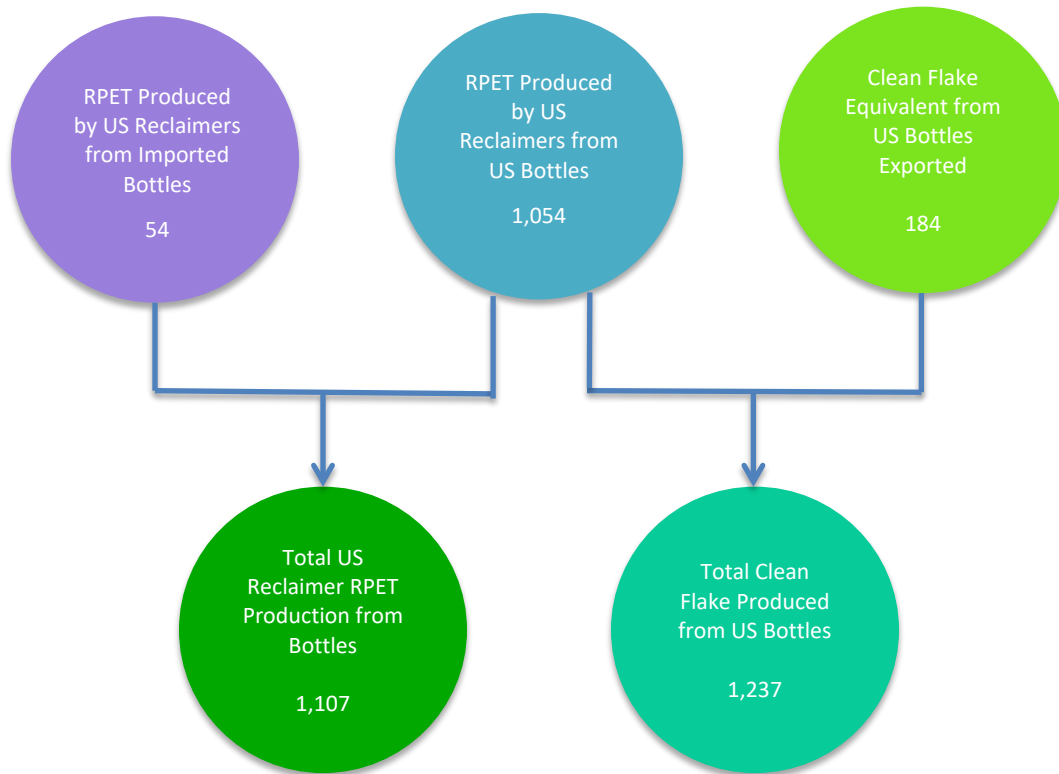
RPET Produced by US Reclaimers from Imported Bottles

54

RPET Produced by US Reclaimers from US Bottles

1,054

Clean Flake Equivalent from US Bottles Exported

184

Total US Reclaimer RPET Production from Bottles

1,107

Total Clean Flake Produced from US Bottles

1,237